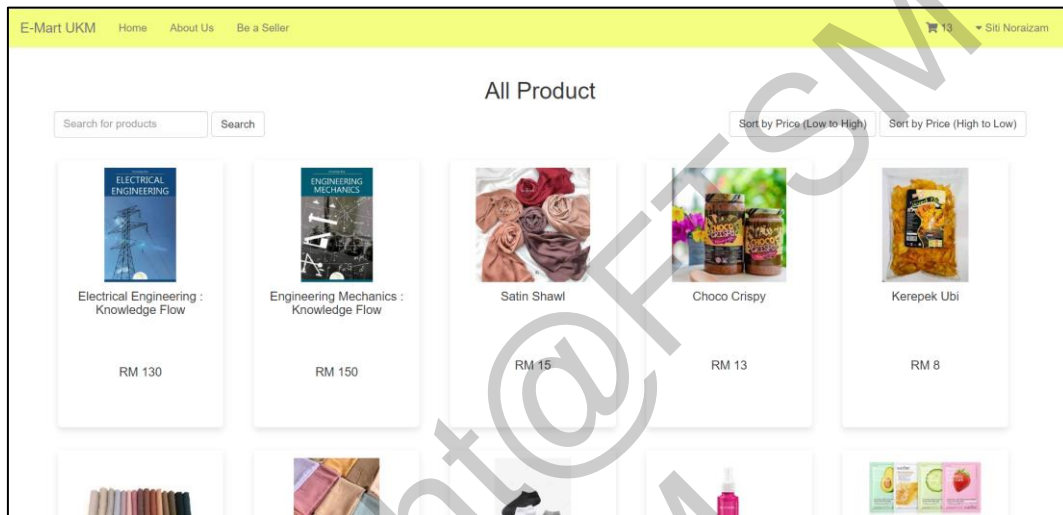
E-Mart UKM Home About Us Be a Seller 13 Siti Noraizam

All Product

Search for products Search

Sort by Price (Low to High) Sort by Price (High to Low)

ELECTRICAL ENGINEERING

Electrical Engineering : Knowledge Flow

RM 130

ENGINEERING MECHANICS

Engineering Mechanics : Knowledge Flow

RM 150

Satin Shawl

RM 15

Choco Crispy

RM 13

Kerepek Ubi

RM 8

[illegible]@FTSM